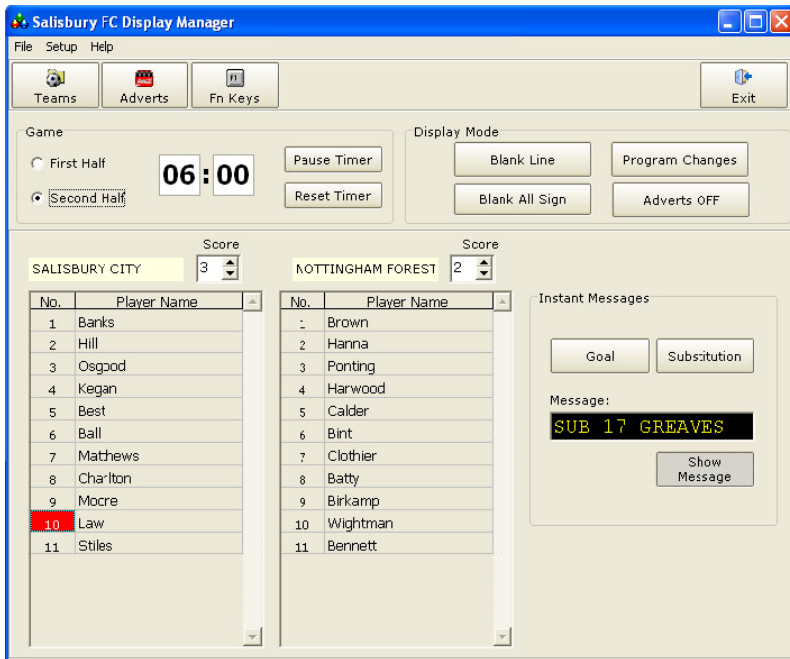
Salisbury FC Display Manager

File Setup Help

Teams Adverts Fn Keys Exit

Game

First Half

Second Half

06 : 00

Pause Timer

Reset Timer

Display Mode

Blank Line

Program Changes

Blank All Sign

Adverts OFF

Score

SALISBURY CITY 3

| No. | Player Name |
|---|---|
| 1 | Banks |
| 2 | Hill |
| 3 | Osgood |
| 4 | Kegan |
| 5 | Best |
| 6 | Ball |
| 7 | Mathews |
| 8 | Charlton |
| 9 | Mocre |
| 10 | Law |
| 11 | Stiles |

Score

NOTTINGHAM FOREST 2

| No. | Player Name |
|---|---|
| 1 | Brown |
| 2 | Hanna |
| 3 | Ponting |
| 4 | Harwood |
| 5 | Calder |
| 6 | Bint |
| 7 | Clothier |
| 8 | Batty |
| 9 | Birkamp |
| 10 | Wightman |
| 11 | Bennett |

Instant Messages

Goal

Substitution

Message:

SUB 17 GREAVES

Show Message